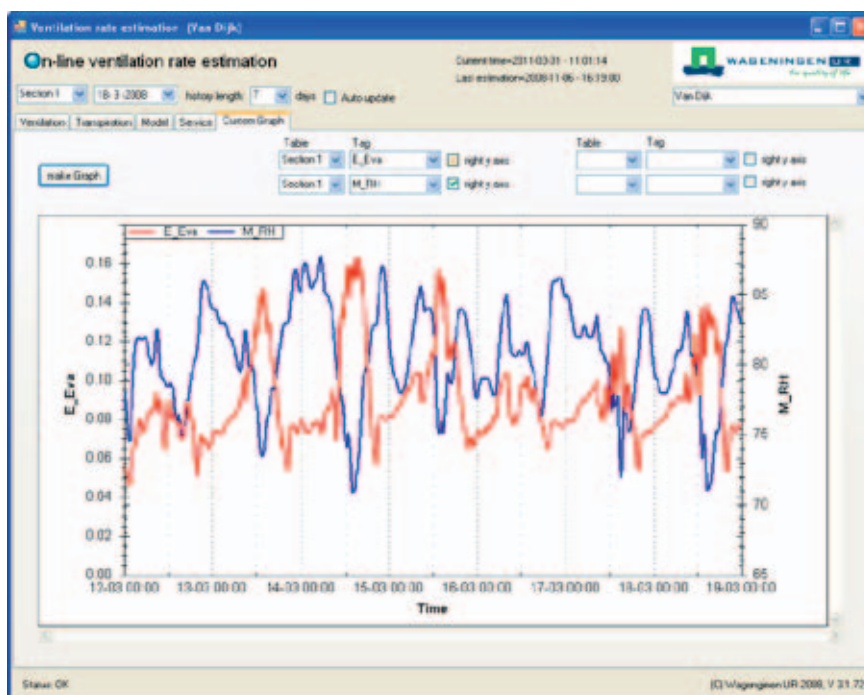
Ventilation rate estimation [Van Dijk]

On-line ventilation rate estimation

Current time=2011-03-31 - 11:01:14
Last estimation=2008-11-06 - 16:19:00

WAGENINGEN UR
for quality of life

Section 1 | 18-3-2008 | history length: 7 | days | Auto update

Van Dijk

Ventilation | Transpiration | Model | Service | Custom Graph

make Graph

Table | Tag
Section 1 | E_Eva | right y axis
Section 1 | M_RH | right y axis

Table | Tag
right y axis
right y axis

E_Eva — M_RH

E_Eva
0.00
0.02
0.04
0.06
0.08
0.10
0.12
0.14
0.16

M_RH
65
70
75
80
85
90

12-03 00:00 | 13-03 00:00 | 14-03 00:00 | 15-03 00:00 | 16-03 00:00 | 17-03 00:00 | 18-03 00:00 | 19-03 00:00

Time

Status: OK

(C) Wageningen UR 2008, V 31.72